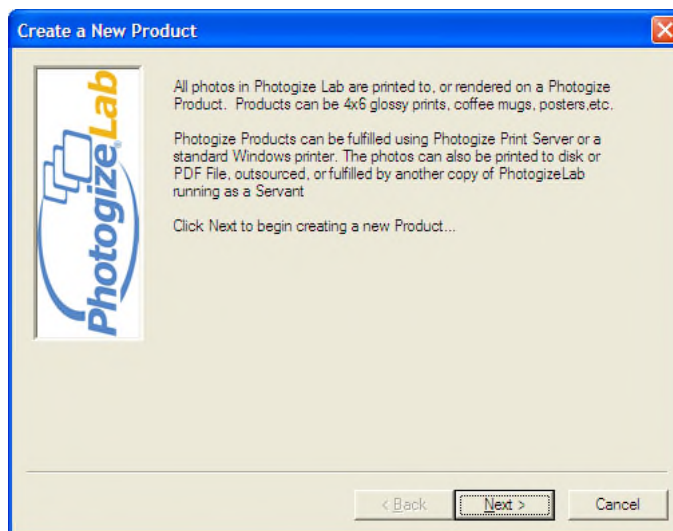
Create a New Product

PhotogizeLab

All photos in Photogize Lab are printed to, or rendered on a Photogize Product. Products can be 4x6 glossy prints, coffee mugs, posters,etc.

Photogize Products can be fulfilled using Photogize Print Server or a standard Windows printer. The photos can also be printed to disk or PDF File, outsourced, or fulfilled by another copy of PhotogizeLab running as a Servant

Click Next to begin creating a new Product...

< Back
Next >
Cancel